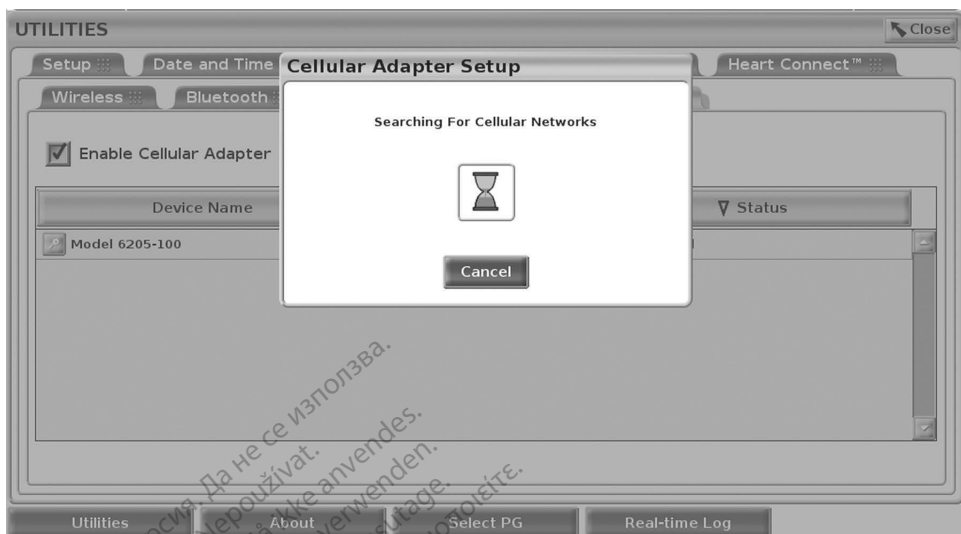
UTILITIES

Close

Setup

Date and Time

Heart Connect™

Wireless

Bluetooth

Enable Cellular Adapter

Device Name

∇ Status

Model 6205-100

Cellular Adapter Setup

Searching For Cellular Networks

Cancel

Utilities

About

Select PG

Real-time Log

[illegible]сия. Да не се използва.
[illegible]epoužívat.
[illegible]kke anvendes.
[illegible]verwenden.
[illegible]utage.
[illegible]οποιείτε.